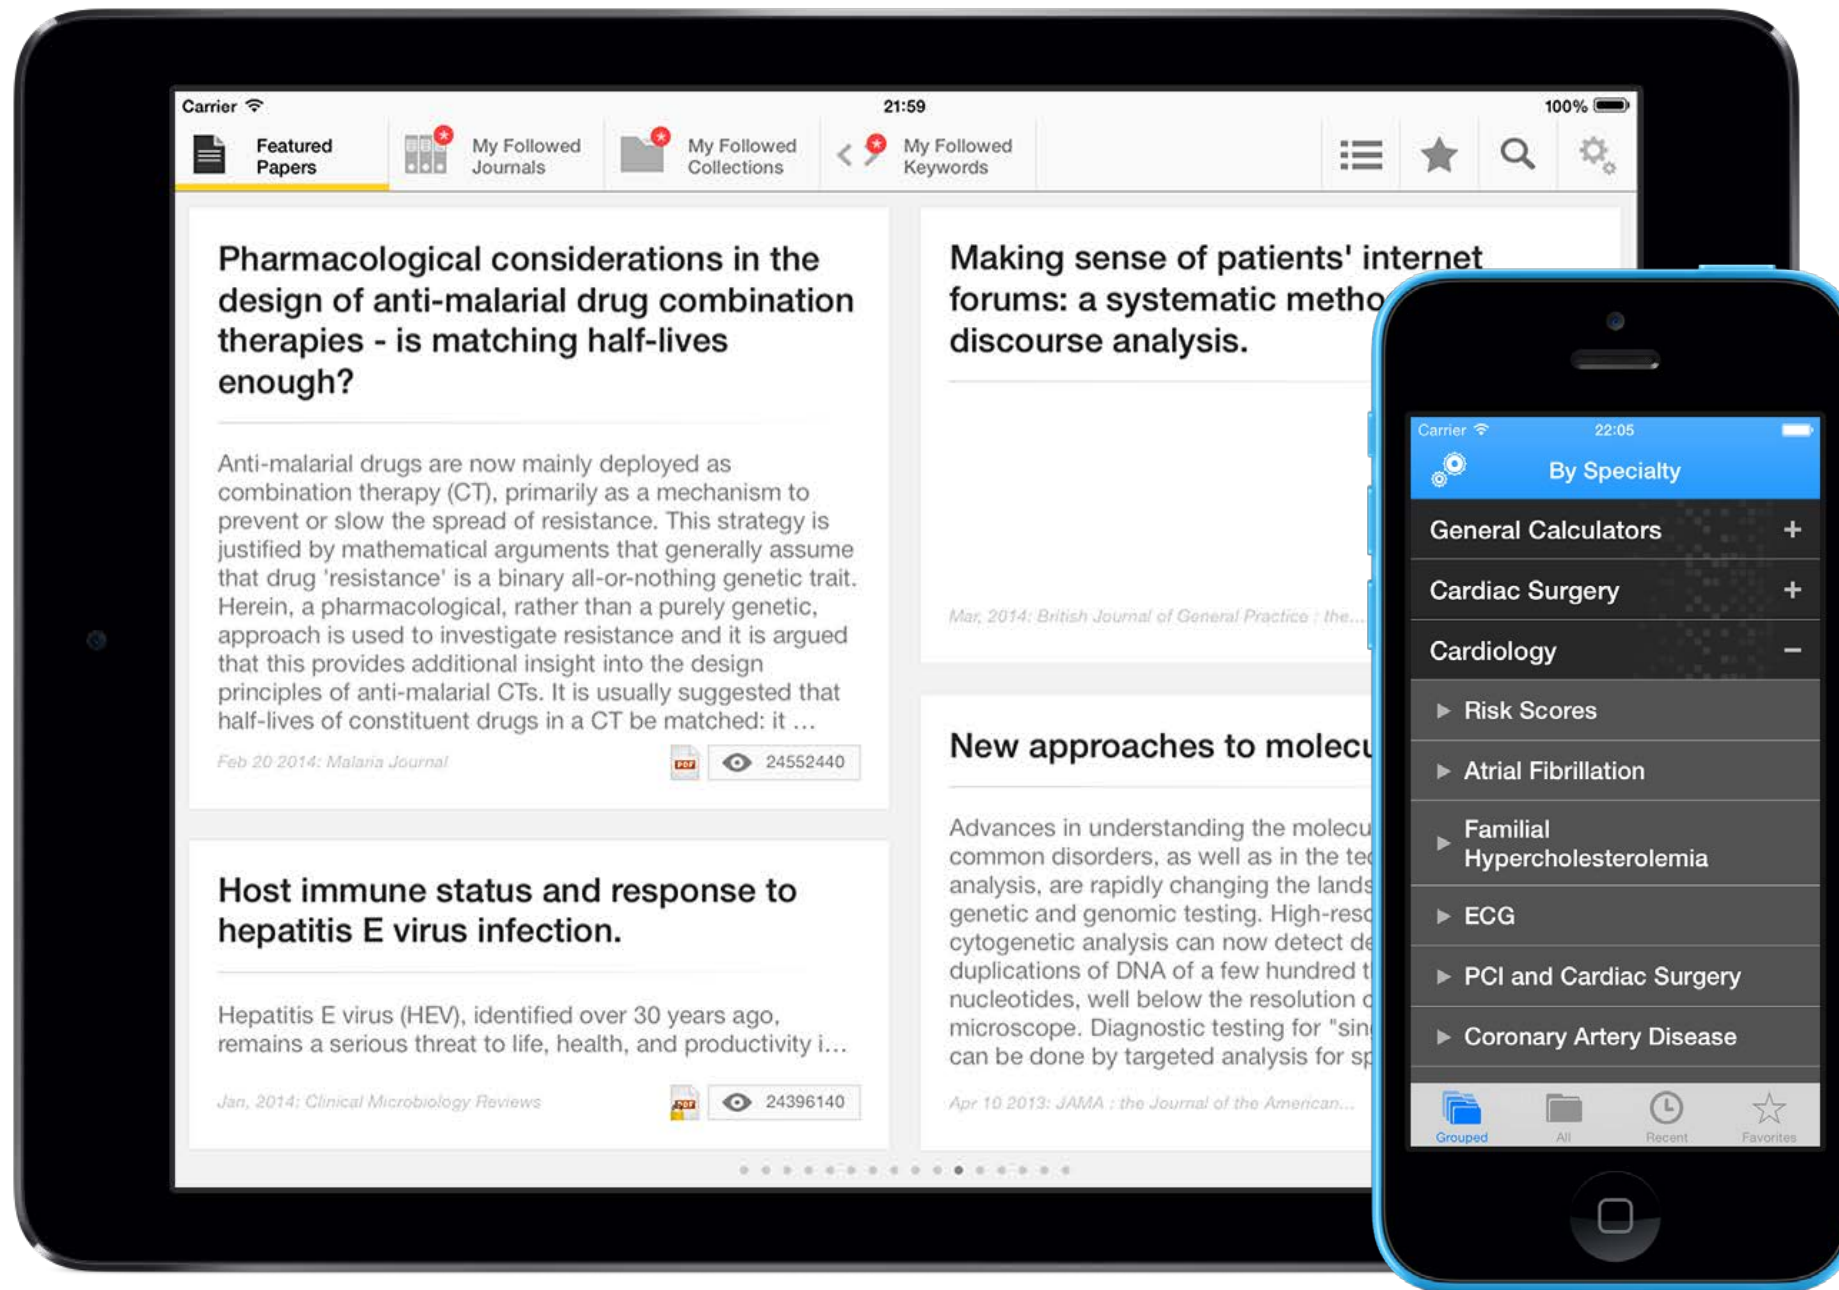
Carrier 21:59 100%

Featured Papers
My Followed Journals
My Followed Collections
My Followed Keywords

Pharmacological considerations in the design of anti-malarial drug combination therapies - is matching half-lives enough?

Anti-malarial drugs are now mainly deployed as combination therapy (CT), primarily as a mechanism to prevent or slow the spread of resistance. This strategy is justified by mathematical arguments that generally assume that drug 'resistance' is a binary all-or-nothing genetic trait. Herein, a pharmacological, rather than a purely genetic, approach is used to investigate resistance and it is argued that this provides additional insight into the design principles of anti-malarial CTs. It is usually suggested that half-lives of constituent drugs in a CT be matched: it ...

Feb 20 2014: Malaria Journal

PDF 24552440

Host immune status and response to hepatitis E virus infection.

Hepatitis E virus (HEV), identified over 30 years ago, remains a serious threat to life, health, and productivity i...

Jan, 2014: Clinical Microbiology Reviews

PDF 24396140

Making sense of patients' internet forums: a systematic metho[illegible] discourse analysis.

Mar, 2014: British Journal of General Practice : the...

New approaches to molecu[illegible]

Advances in understanding the molecu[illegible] common disorders, as well as in the te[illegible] analysis, are rapidly changing the lands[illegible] genetic and genomic testing. High-reso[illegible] cytogenetic analysis can now detect de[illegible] duplications of DNA of a few hundred t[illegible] nucleotides, well below the resolution o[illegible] microscope. Diagnostic testing for "sin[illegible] can be done by targeted analysis for sp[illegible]

Apr 10 2013: JAMA : the Journal of the American...

Carrier 22:05

By Specialty

General Calculators +
Cardiac Surgery +
Cardiology −
Risk Scores
Atrial Fibrillation
Familial Hypercholesterolemia
ECG
PCI and Cardiac Surgery
Coronary Artery Disease

Grouped
All
Recent
Favorites